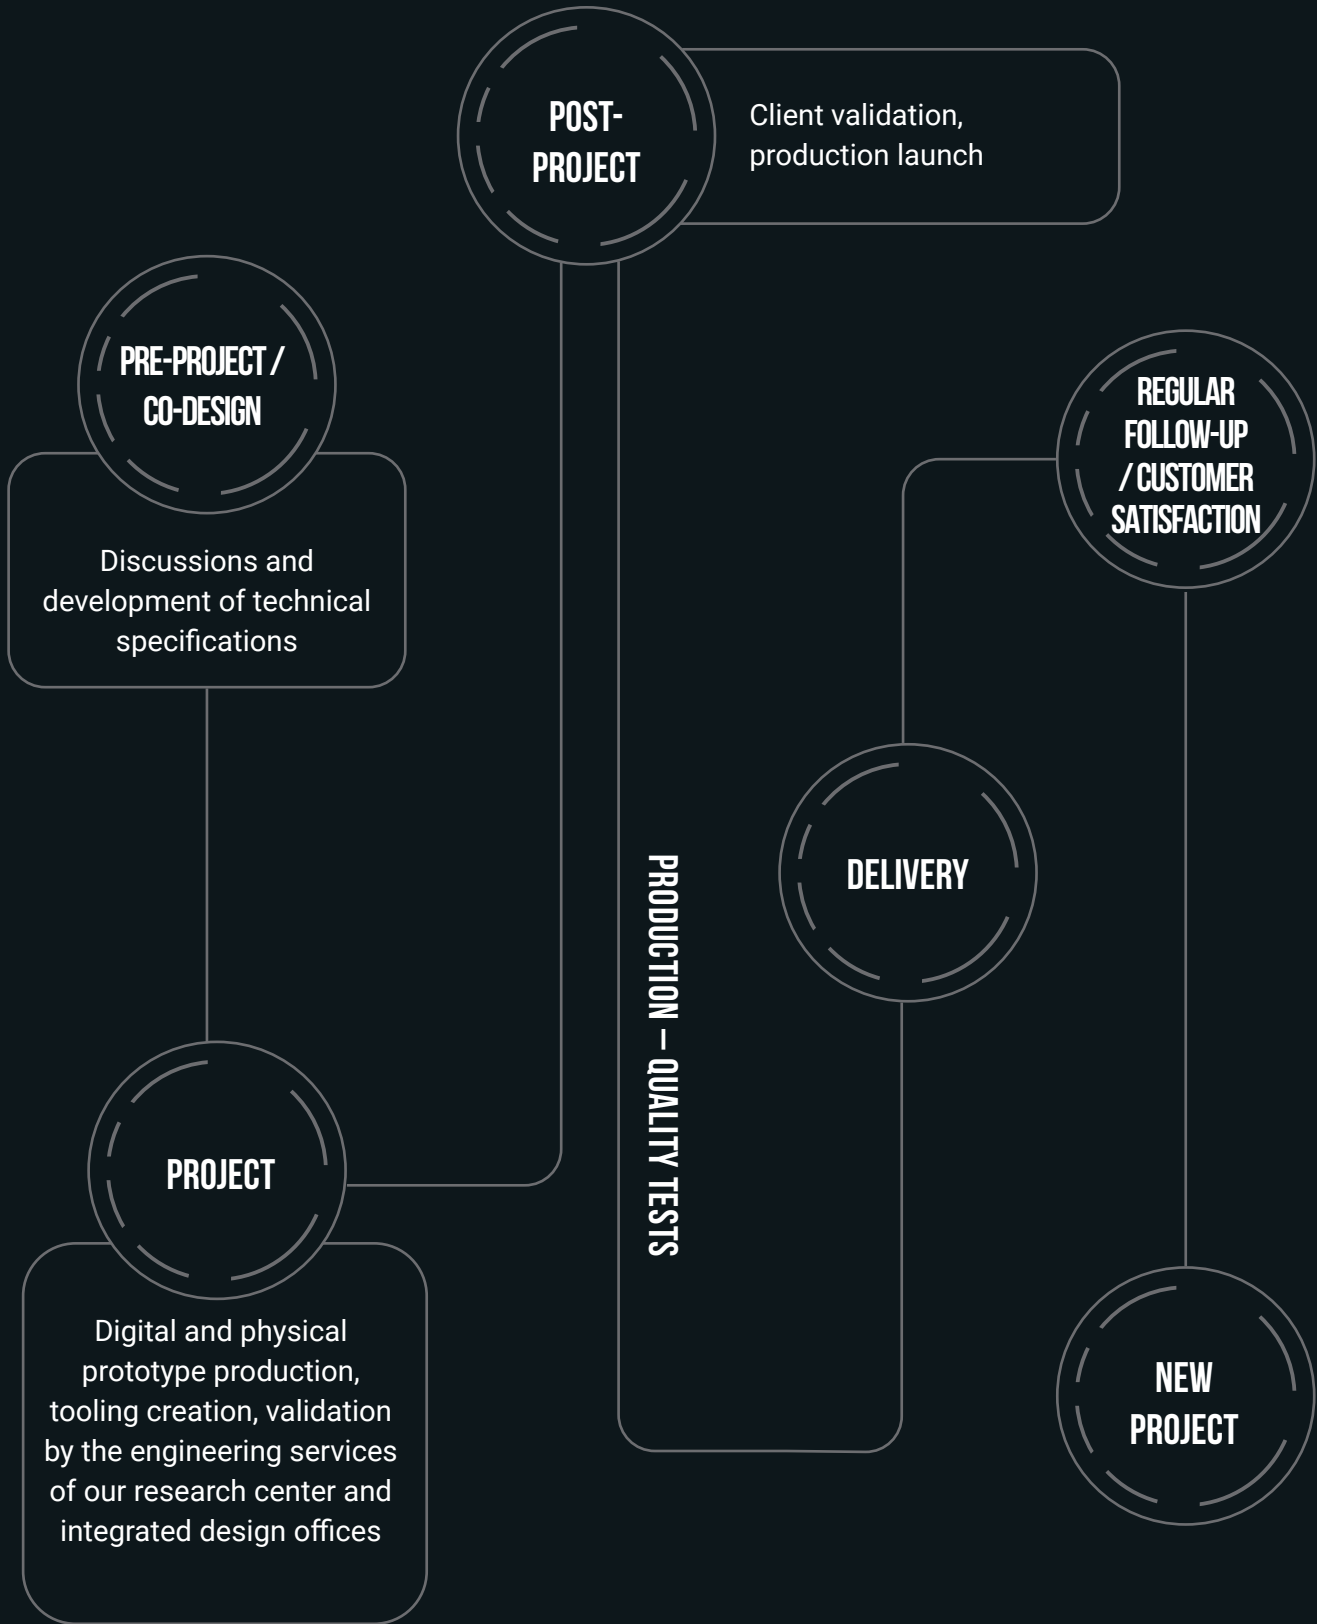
POST-PROJECT

Client validation, production launch

PRE-PROJECT / CO-DESIGN

Discussions and development of technical specifications

REGULAR FOLLOW-UP / CUSTOMER SATISFACTION

PRODUCTION – QUALITY TESTS

DELIVERY

PROJECT

Digital and physical prototype production, tooling creation, validation by the engineering services of our research center and integrated design offices

NEW PROJECT